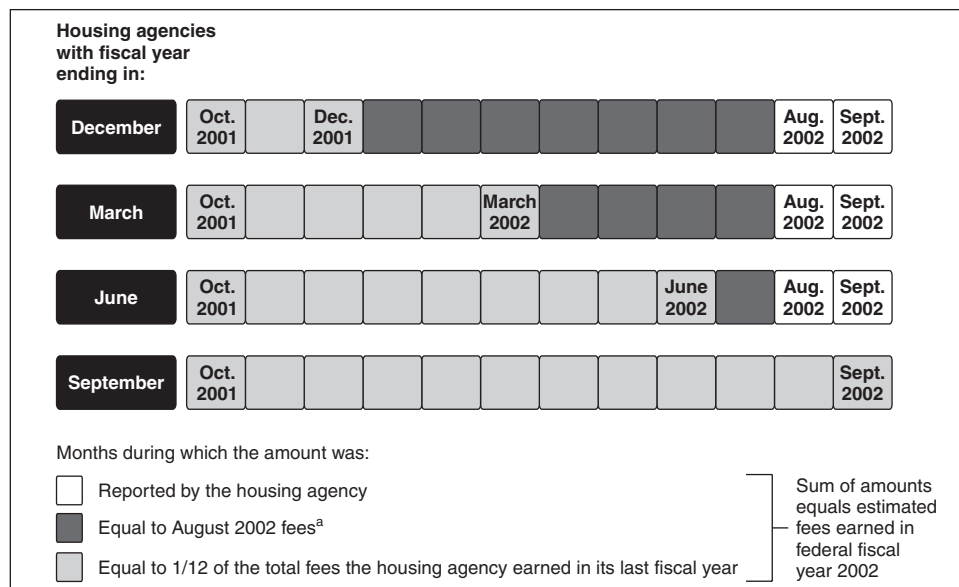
Housing agencies with fiscal year ending in:

December

| Oct. 2001 | | Dec. 2001 | | | | | | | | Aug. 2002 | Sept. 2002 |
|---|---|---|---|---|---|---|---|---|---|---|---|

March

| Oct. 2001 | | | | | March 2002 | | | | | Aug. 2002 | Sept. 2002 |
|---|---|---|---|---|---|---|---|---|---|---|---|

June

| Oct. 2001 | | | | | | | | June 2002 | | Aug. 2002 | Sept. 2002 |
|---|---|---|---|---|---|---|---|---|---|---|---|

September

| Oct. 2001 | | | | | | | | | | | Sept. 2002 |
|---|---|---|---|---|---|---|---|---|---|---|---|

Months during which the amount was:

Reported by the housing agency

Equal to August 2002 fees$^{a}$

Equal to 1/12 of the total fees the housing agency earned in its last fiscal year

Sum of amounts equals estimated fees earned in federal fiscal year 2002